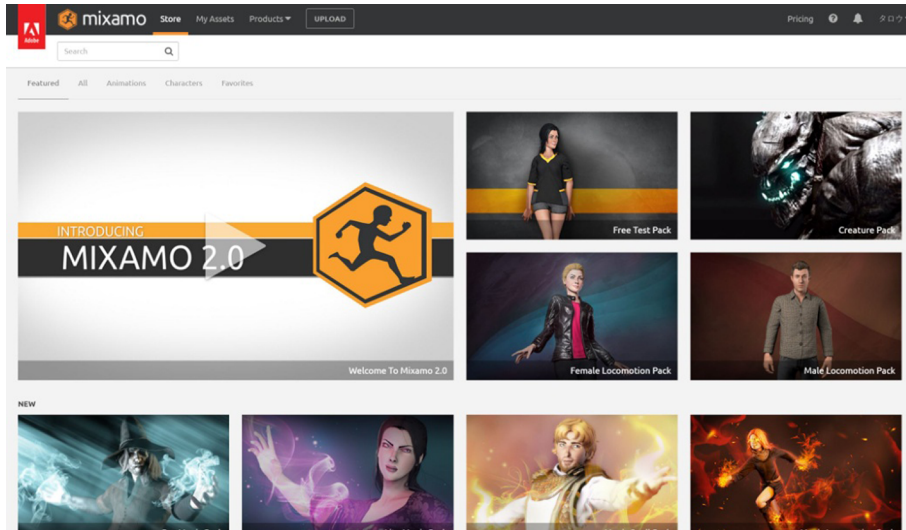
Adobe mixamo Store My Assets Products UPLOAD Pricing タロウ

Search

Featured All Animations Characters Favorites

INTRODUCING
MIXAMO 2.0

Welcome To Mixamo 2.0

Free Test Pack

Creature Pack

Female Locomotion Pack

Male Locomotion Pack

NEW